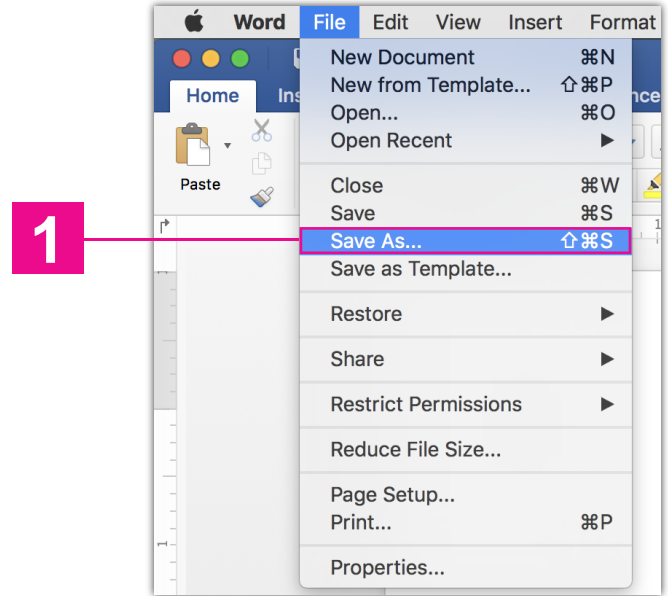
1

Word File Edit View Insert Format

Home Ins nce

Paste

New Document ⌘N
New from Template... ⇧⌘P
Open... ⌘O
Open Recent ▶

Close ⌘W
Save ⌘S
Save As... ⇧⌘S
Save as Template...

Restore ▶

Share ▶

Restrict Permissions ▶

Reduce File Size...

Page Setup...
Print... ⌘P

Properties...